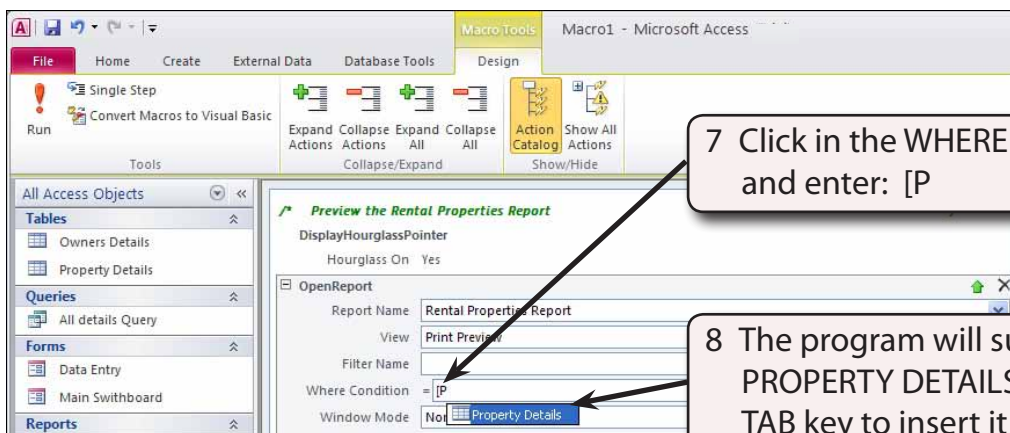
Macro Tools Macro1 - Microsoft Access

File Home Create External Data Database Tools Design

Run Single Step Convert Macros to Visual Basic Tools

Expand Actions Collapse Actions Expand All Collapse All Collapse/Expand

Action Catalog Show All Actions Show/Hide

All Access Objects

Tables

Owners Details

Property Details

Queries

All details Query

Forms

Data Entry

Main Swithboard

Reports

/* Preview the Rental Properties Report

DisplayHourglassPointer

Hourglass On Yes

OpenReport

Report Name Rental Properties Report

View Print Preview

Filter Name

Where Condition = [P

Window Mode Nor

Property Details

7 Click in the WHERE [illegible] and enter: [P

8 The program will su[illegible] PROPERTY DETAILS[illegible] TAB key to insert it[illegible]